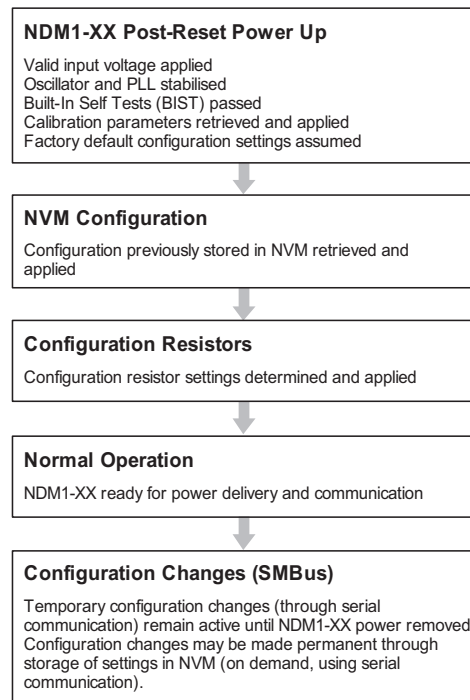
**NDM1-XX Post-Reset Power Up**

Valid input voltage applied
Oscillator and PLL stabilised
Built-In Self Tests (BIST) passed
Calibration parameters retrieved and applied
Factory default configuration settings assumed

**NVM Configuration**

Configuration previously stored in NVM retrieved and applied

**Configuration Resistors**

Configuration resistor settings determined and applied

**Normal Operation**

NDM1-XX ready for power delivery and communication

**Configuration Changes (SMBus)**

Temporary configuration changes (through serial communication) remain active until NDM1-XX power removed
Configuration changes may be made permanent through storage of settings in NVM (on demand, using serial communication).